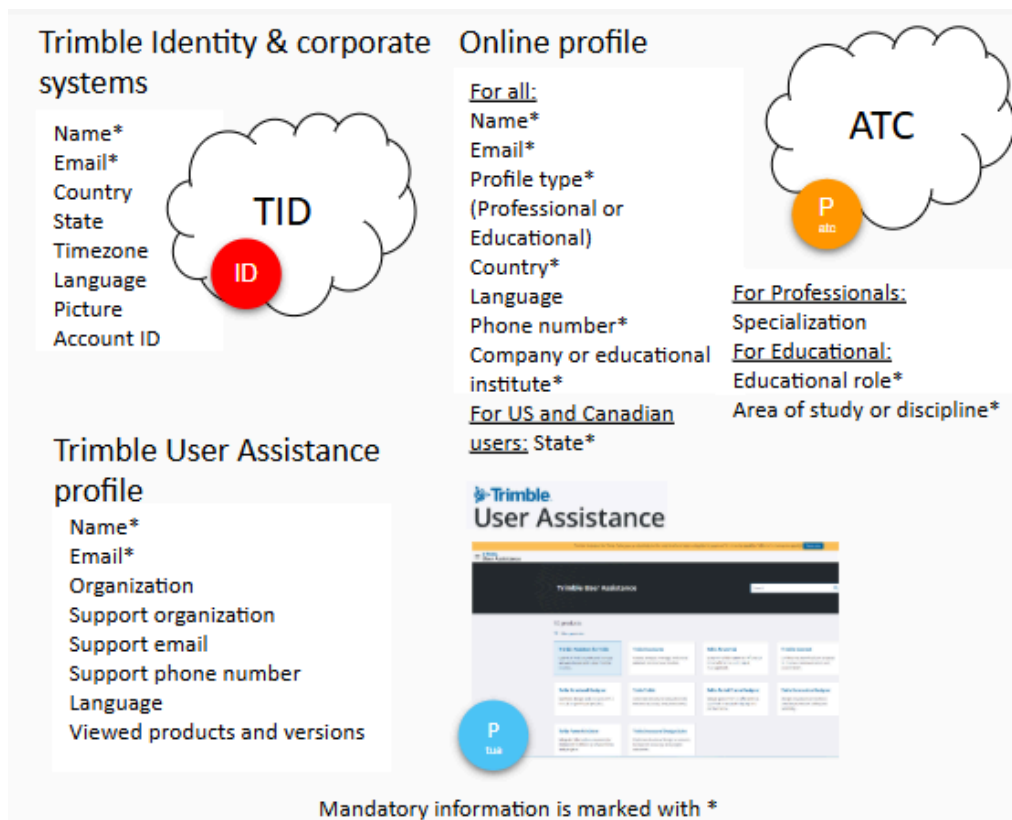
Trimble Identity & corporate systems

Name*
Email*
Country
State
Timezone
Language
Picture
Account ID

TID

ID

Online profile

For all:
Name*
Email*
Profile type* (Professional or Educational)
Country*
Language
Phone number*
Company or educational institute*
For US and Canadian users: State*

ATC

P
atc

For Professionals:
Specialization
For Educational:
Educational role*
Area of study or discipline*

Trimble User Assistance profile

Name*
Email*
Organization
Support organization
Support email
Support phone number
Language
Viewed products and versions

Trimble
User Assistance

Trimble User Assistance

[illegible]

P
tua

Mandatory information is marked with *